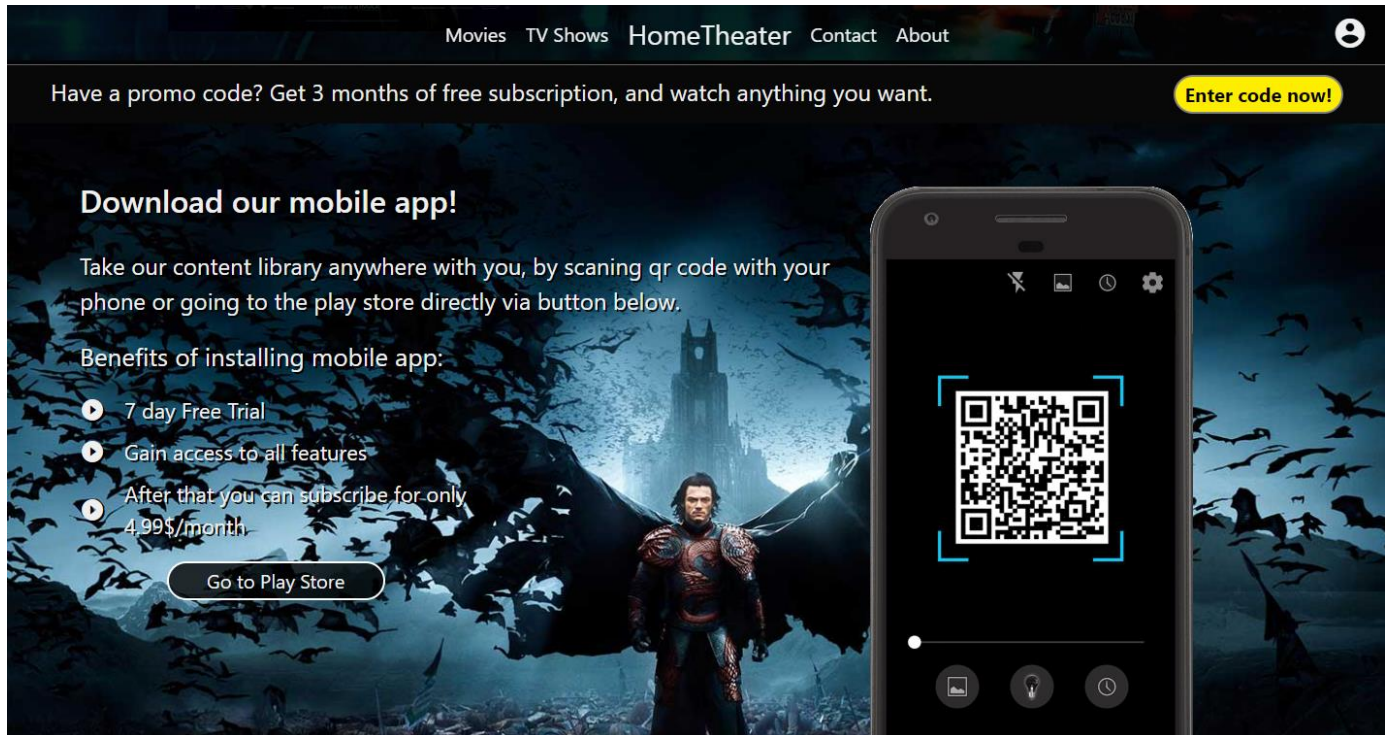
Movies TV Shows HomeTheater Contact About

Have a promo code? Get 3 months of free subscription, and watch anything you want.

Enter code now!

Download our mobile app!

Take our content library anywhere with you, by scaning qr code with your phone or going to the play store directly via button below.

Benefits of installing mobile app:

7 day Free Trial

Gain access to all features

After that you can subscribe for only 4.99$/month

Go to Play Store